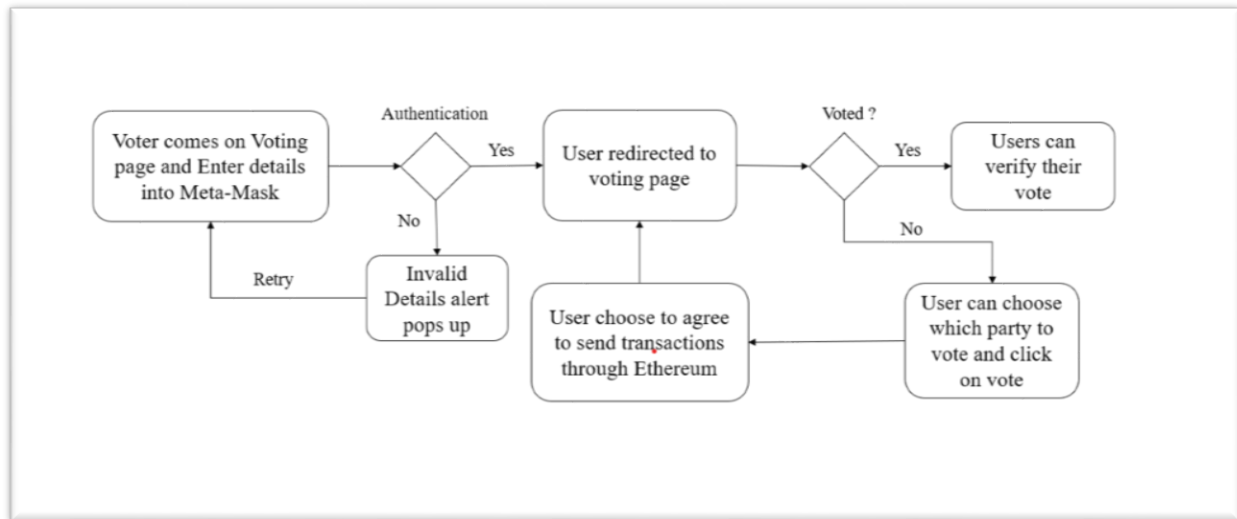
Voter comes on Voting page and Enter details into Meta-Mask

Authentication

Yes

No

User redirected to voting page

Voted ?

Yes

Users can verify their vote

No

Retry

Invalid Details alert pops up

User choose to agree to send transactions through Ethereum

User can choose which party to vote and click on vote